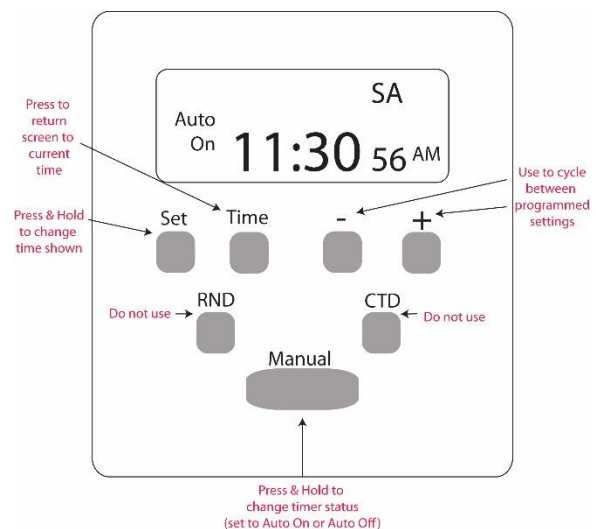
Press to return screen to current time

SA

Auto On 11:30 56 AM

Use to cycle between programmed settings

Press & Hold to change time shown

Set

Time

-

+

RND

CTD

Do not use

Do not use

Manual

Press & Hold to change timer status (set to Auto On or Auto Off)